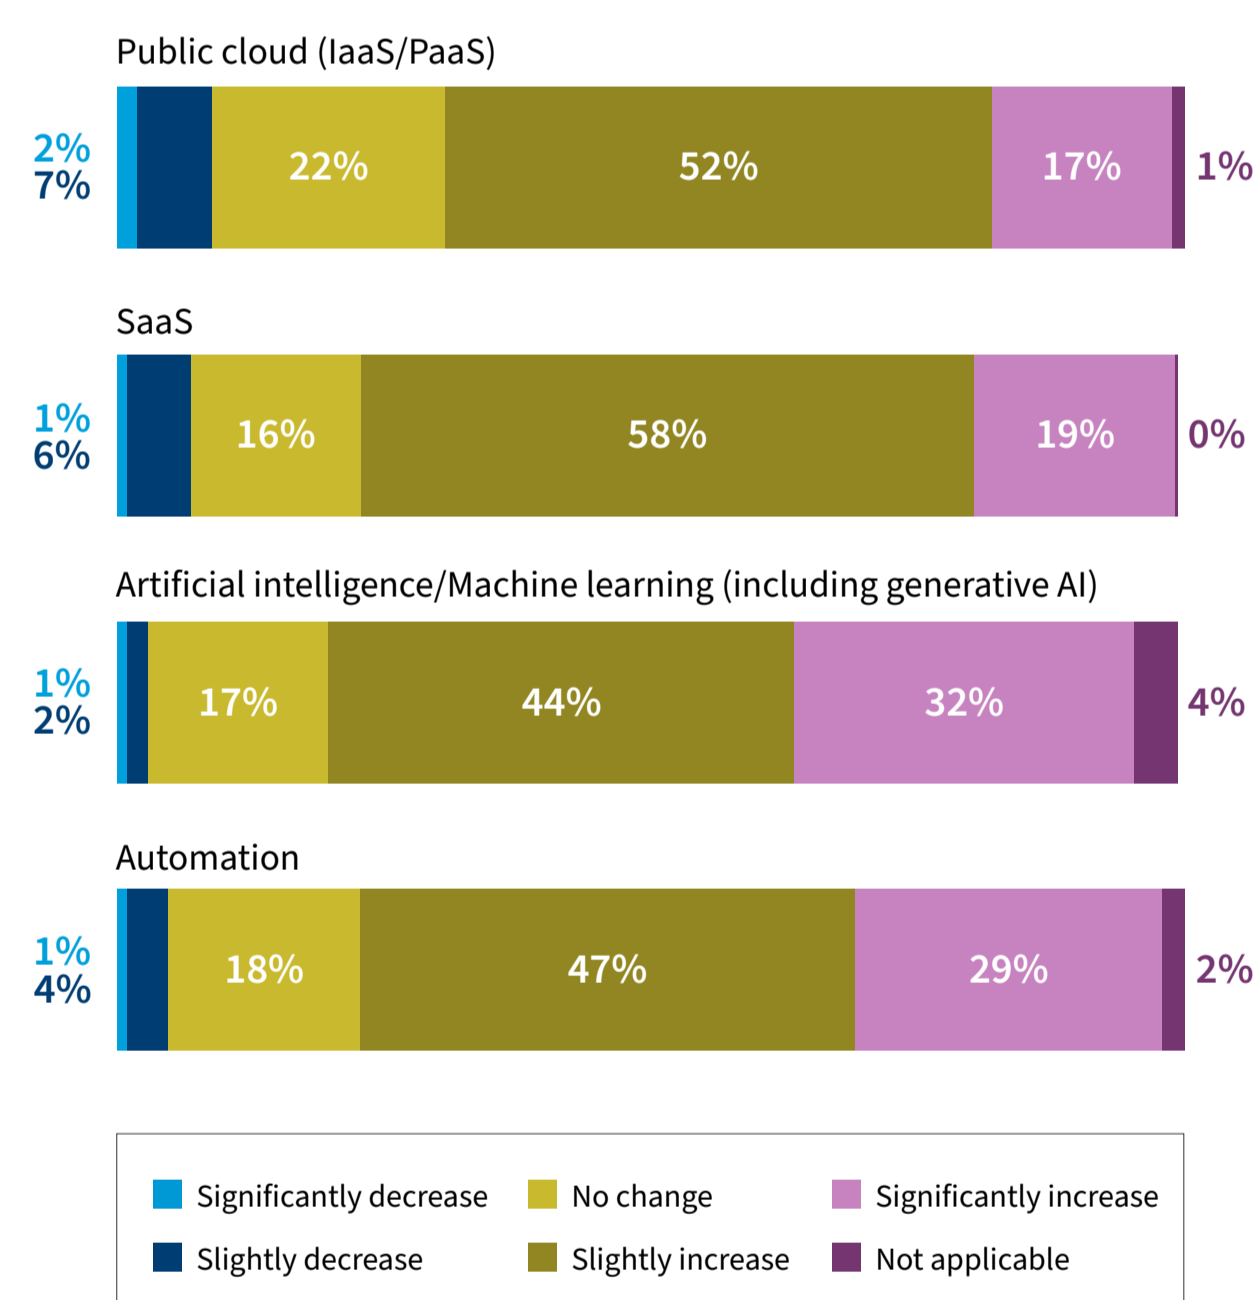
Public cloud (IaaS/PaaS)

2%
7%
22%
52%
17%
1%

SaaS

1%
6%
16%
58%
19%
0%

Artificial intelligence/Machine learning (including generative AI)

1%
2%
17%
44%
32%
4%

Automation

1%
4%
18%
47%
29%
2%

Significantly decrease
No change
Significantly increase
Slightly decrease
Slightly increase
Not applicable